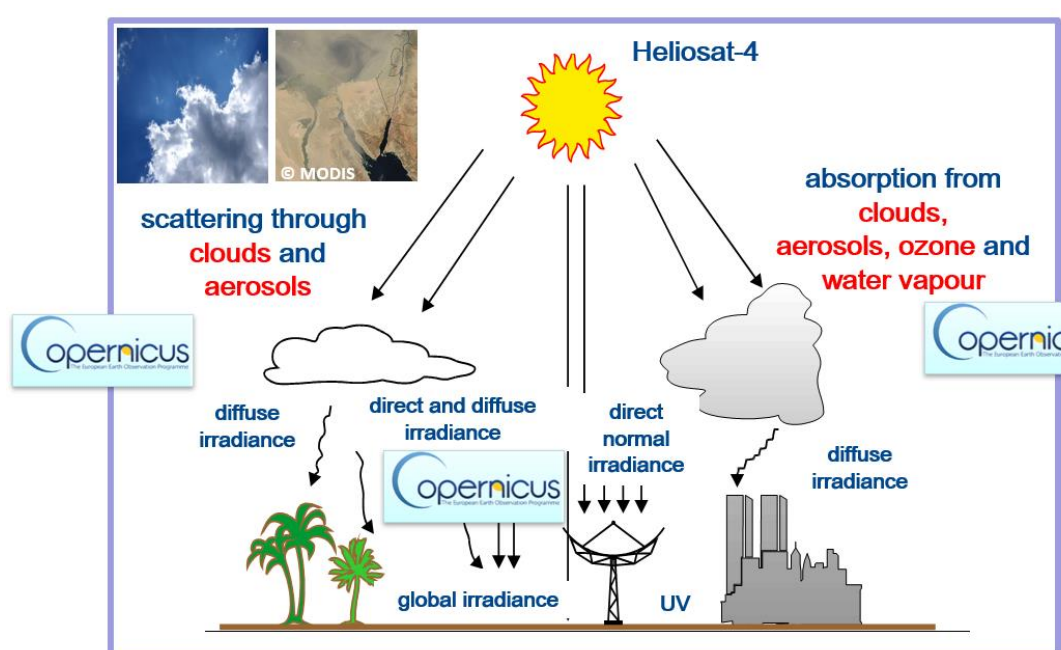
© MODIS

Heliosat-4

scattering through clouds and aerosols

absorption from clouds, aerosols, ozone and water vapour

opernicus
The European Earth Observation Programme

opernicus
The European Earth Observation Programme

diffuse irradiance

direct and diffuse irradiance

opernicus
The European Earth Observation Programme

direct normal irradiance

diffuse irradiance

global irradiance

UV